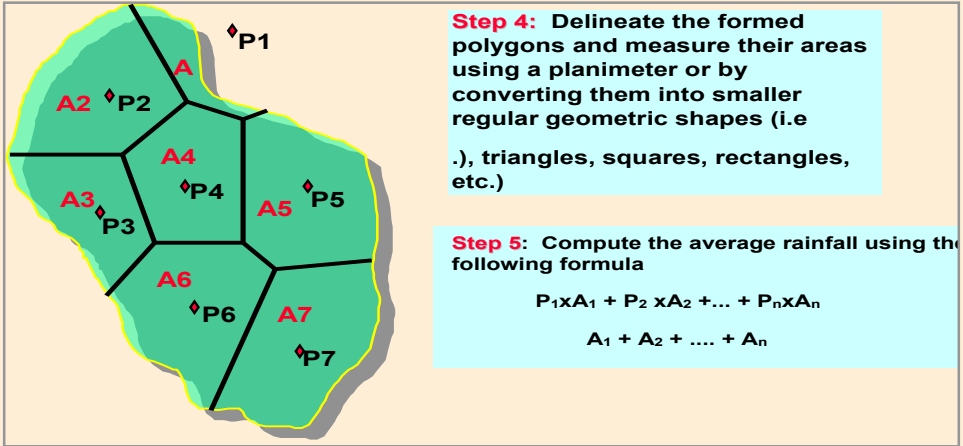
P1

A

A2 P2

A4

A3

P4

A5 P5

P3

A6

P6

A7

P7

Step 4: Delineate the formed polygons and measure their areas using a planimeter or by converting them into smaller regular geometric shapes (i.e

.), triangles, squares, rectangles, etc.)

Step 5: Compute the average rainfall using th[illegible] following formula

$P_1xA_1 + P_2\ xA_2 + ... + P_nxA_n$

$A_1 + A_2 + .... + A_n$